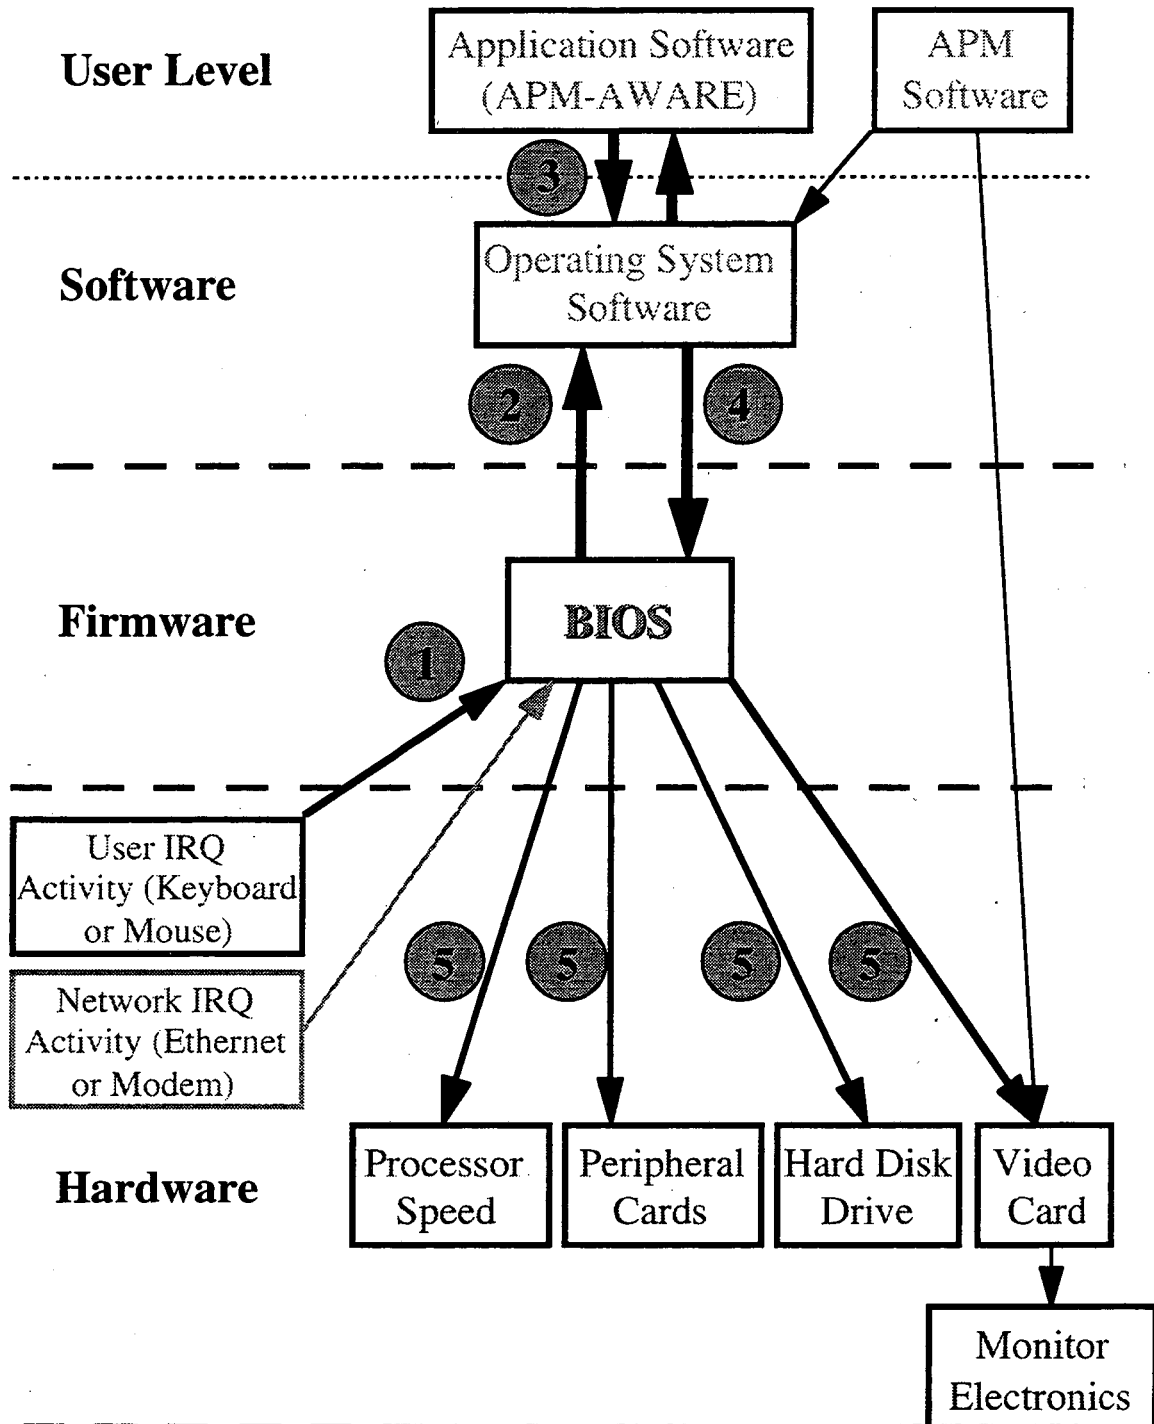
User Level

Application Software (APM-AWARE)

APM Software

3

Software

Operating System Software

2

4

Firmware

BIOS

1

User IRQ Activity (Keyboard or Mouse)

Network IRQ Activity (Ethernet or Modem)

5

5

5

5

Hardware

Processor Speed

Peripheral Cards

Hard Disk Drive

Video Card

Monitor Electronics